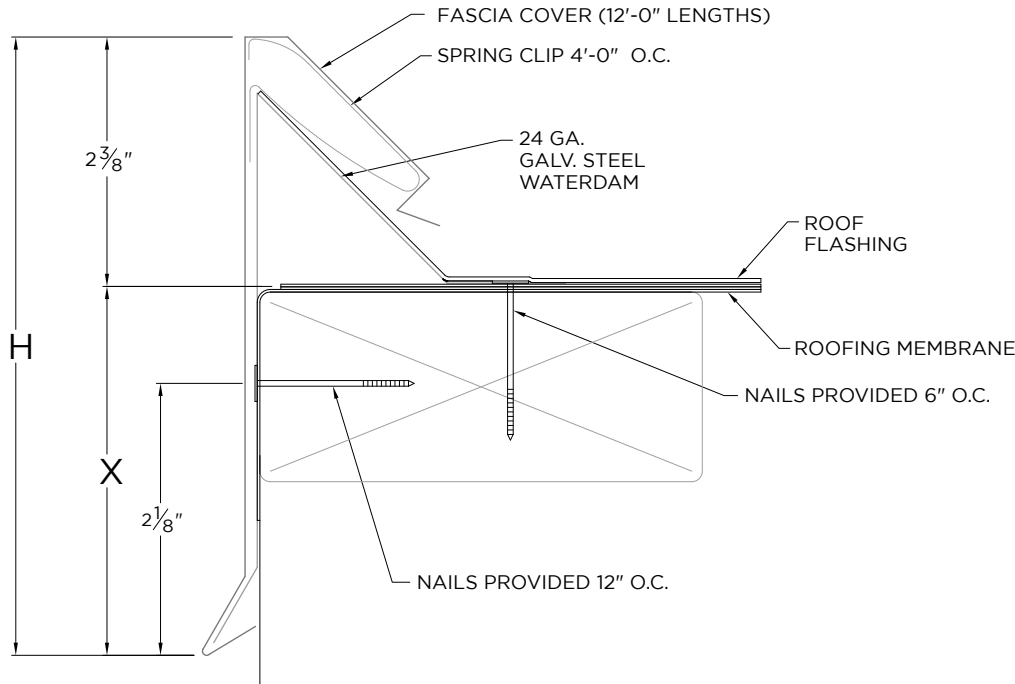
FASCIA COVER (12'-0" LENGTHS)

SPRING CLIP 4'-0" O.C.

$2\frac{3}{8}$"

24 GA. GALV. STEEL WATERDAM

ROOF FLASHING

H

ROOFING MEMBRANE

NAILS PROVIDED 6" O.C.

X

$2\frac{1}{8}$"

NAILS PROVIDED 12" O.C.